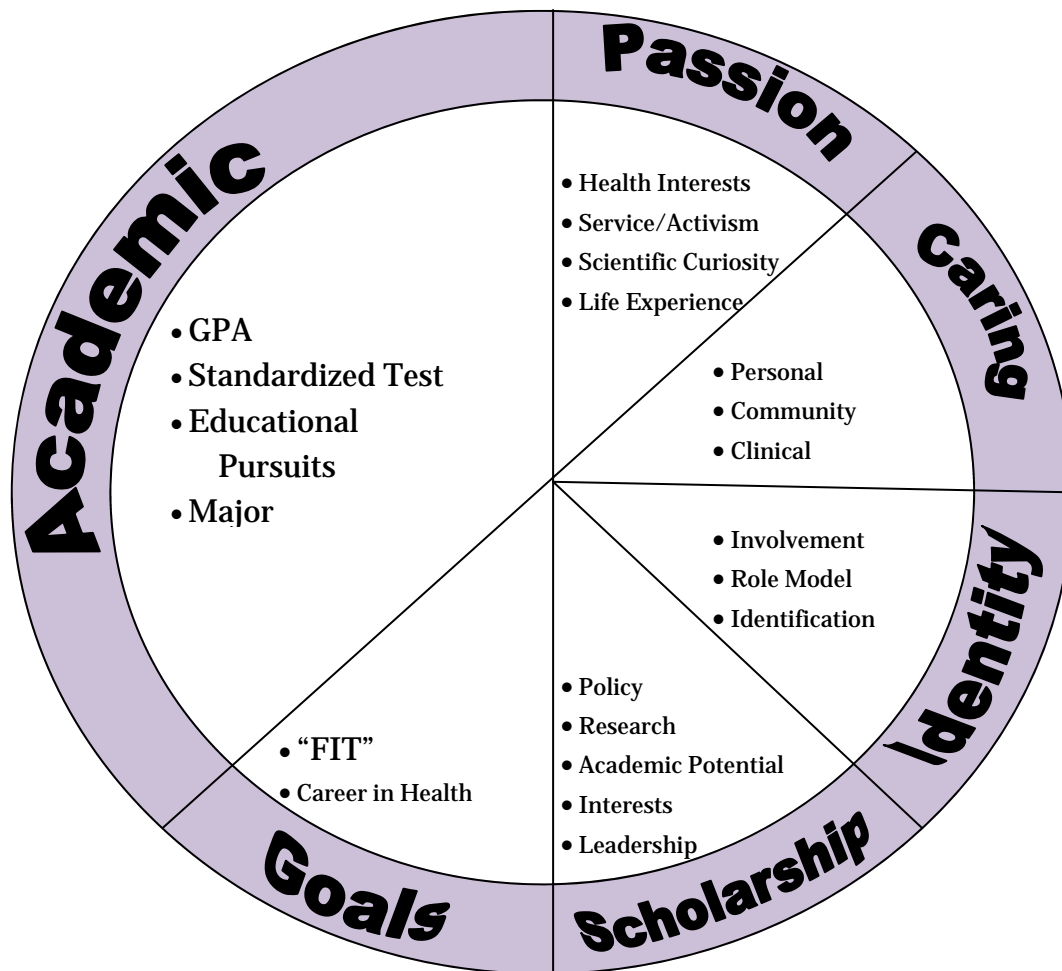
Academic

• GPA
• Standardized Test
• Educational Pursuits
• Major

Passion

• Health Interests
• Service/Activism
• Scientific Curiosity
• Life Experience

Caring

• Personal
• Community
• Clinical

Identity

• Involvement
• Role Model
• Identification

Scholarship

• Policy
• Research
• Academic Potential
• Interests
• Leadership

Goals

• "FIT"
• Career in Health